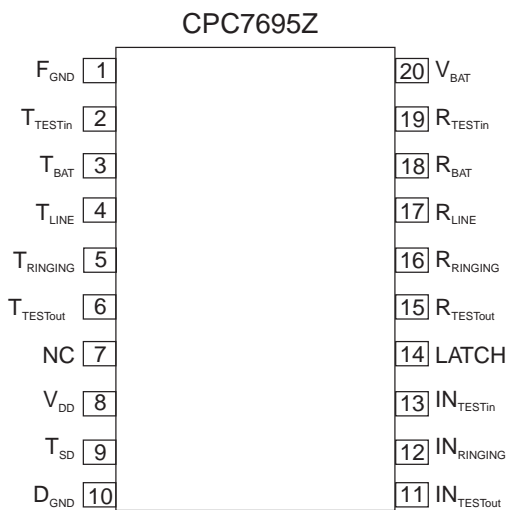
CPC7695Z

$F_{GND}$ 1
$T_{TESTin}$ 2
$T_{BAT}$ 3
$T_{LINE}$ 4
$T_{RINGING}$ 5
$T_{TESTout}$ 6
NC 7
$V_{DD}$ 8
$T_{SD}$ 9
$D_{GND}$ 10

20 $V_{BAT}$
19 $R_{TESTin}$
18 $R_{BAT}$
17 $R_{LINE}$
16 $R_{RINGING}$
15 $R_{TESTout}$
14 LATCH
13 $IN_{TESTin}$
12 $IN_{RINGING}$
11 $IN_{TESTout}$